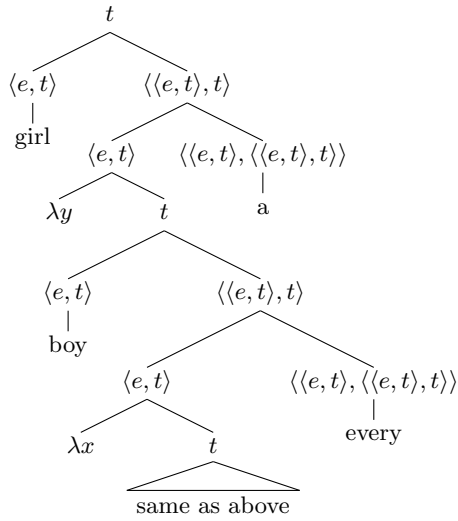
$t$

$\langle e,t \rangle$ $\langle\langle e,t \rangle,t \rangle$

girl

$\langle e,t \rangle$ $\langle\langle e,t \rangle,\langle\langle e,t \rangle,t \rangle\rangle$

$\lambda y$ $t$ a

$\langle e,t \rangle$ $\langle\langle e,t \rangle,t \rangle$

boy

$\langle e,t \rangle$ $\langle\langle e,t \rangle,\langle\langle e,t \rangle,t \rangle\rangle$

$\lambda x$ $t$ every

same as above